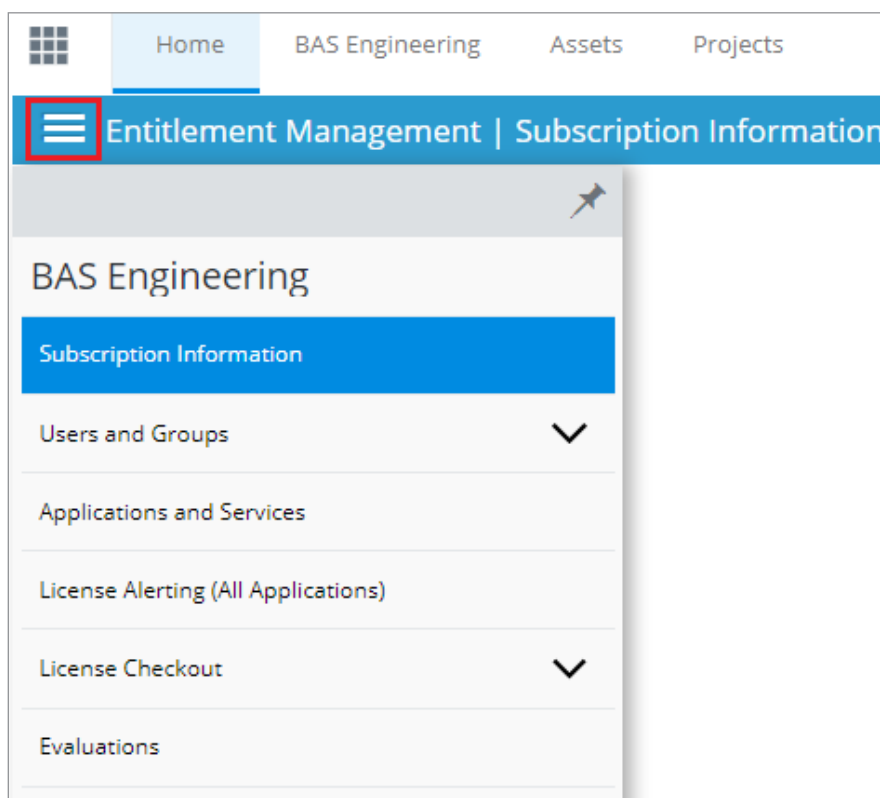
Home BAS Engineering Assets Projects

Entitlement Management | Subscription Information

BAS Engineering

Subscription Information

Users and Groups

Applications and Services

License Alerting (All Applications)

License Checkout

Evaluations